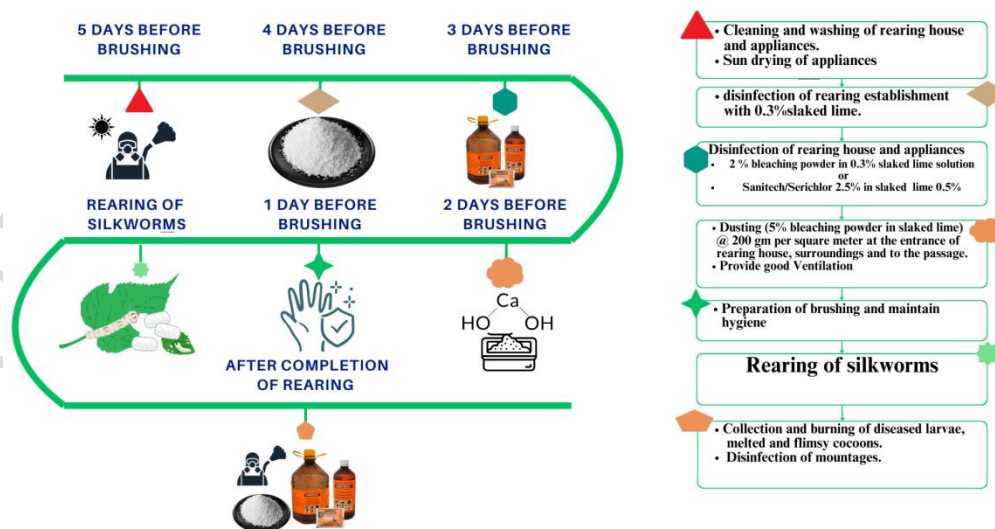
5 DAYS BEFORE BRUSHING

4 DAYS BEFORE BRUSHING

3 DAYS BEFORE BRUSHING

REARING OF SILKWORMS

1 DAY BEFORE BRUSHING

2 DAYS BEFORE BRUSHING

Ca
HO OH

AFTER COMPLETION OF REARING

• Cleaning and washing of rearing house and appliances.
• Sun drying of appliances

• disinfection of rearing establishment with 0.3%slaked lime.

Disinfection of rearing house and appliances
• 2 % bleaching powder in 0.3% slaked lime solution
or
• Sanitech/Serichlor 2.5% in slaked lime 0.5%

• Dusting (5% bleaching powder in slaked lime) @ 200 gm per square meter at the entrance of rearing house, surroundings and to the passage.
• Provide good Ventilation

• Preparation of brushing and maintain hygiene

Rearing of silkworms

• Collection and burning of diseased larvae, melted and flimsy cocoons.
• Disinfection of mountages.